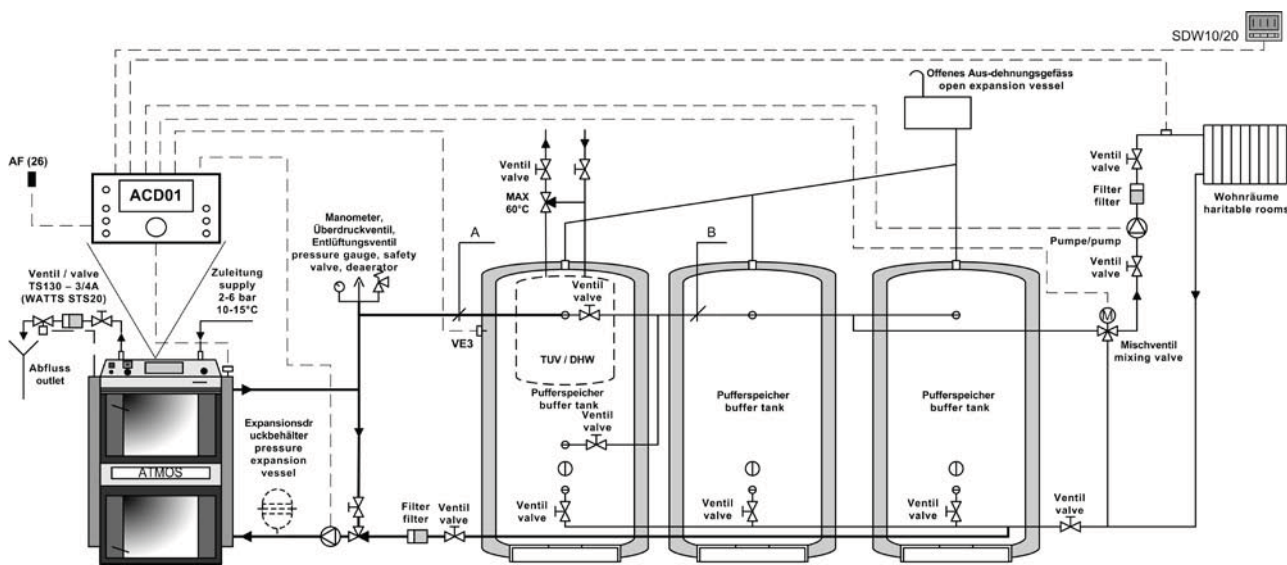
SDW10/20

Offenes Aus-dehnungsgefäss
open expansion vessel

AF (26)

ACD01

Ventil
valve

MAX
60°C

Ventil
valve

Filter
filter

Wohnräume
haritable rooms

Pumpe/pump

Ventil
valve

Manometer,
Überdruckventil,
Entlüftungsventil
pressure gauge, safety
valve, deaerator

A

B

Ventil / valve
TS130 – 3/4A
(WATTS STS20)

Zuleitung
supply
2-6 bar
10-15°C

Ventil
valve

VE3

TUV / DHW

Mischventil
mixing valve

Abfluss
outlet

Pufferspeicher
buffer tank

Ventil
valve

Pufferspeicher
buffer tank

Pufferspeicher
buffer tank

Expansionsdr
uckbehälter
pressure
expansion
vessel

ATMOS

Ventil
valve

Ventil
valve

Ventil
valve

Ventil
valve

Filter
filter

Ventil
valve